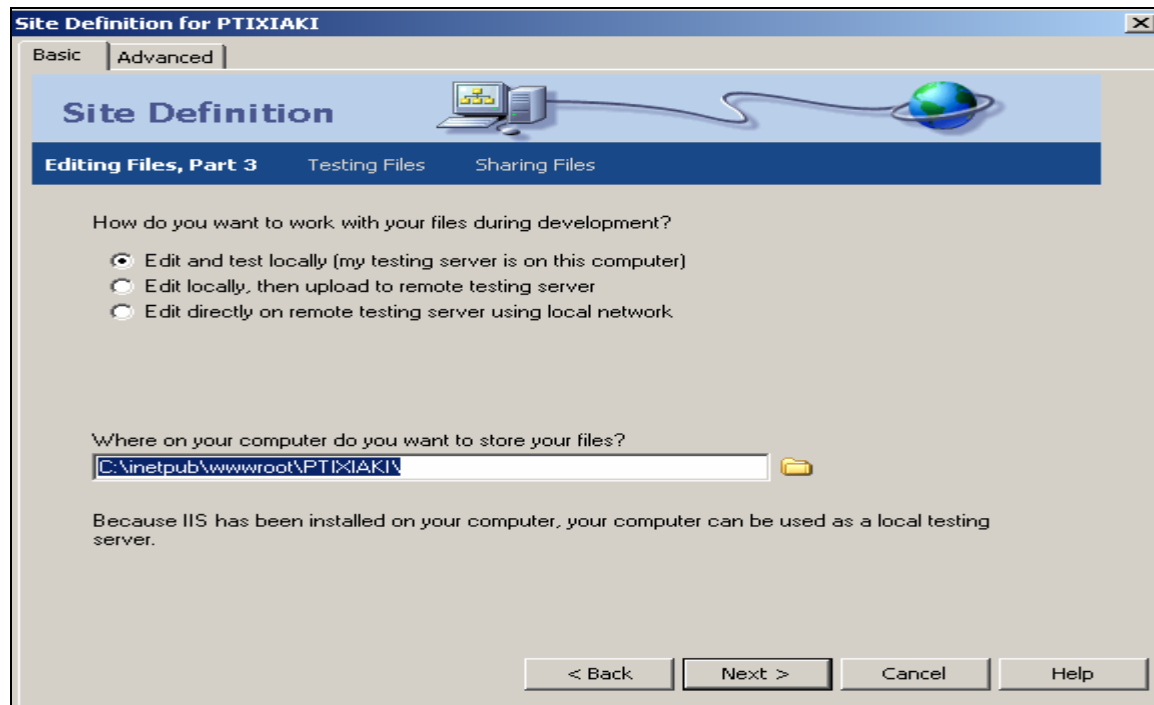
Site Definition for PTIXIAKI

Basic | Advanced

Site Definition

Editing Files, Part 3    Testing Files    Sharing Files

How do you want to work with your files during development?

Edit and test locally (my testing server is on this computer)
Edit locally, then upload to remote testing server
Edit directly on remote testing server using local network

Where on your computer do you want to store your files?

C:\inetpub\wwwroot\PTIXIAKI\

Because IIS has been installed on your computer, your computer can be used as a local testing server.

< Back    Next >    Cancel    Help